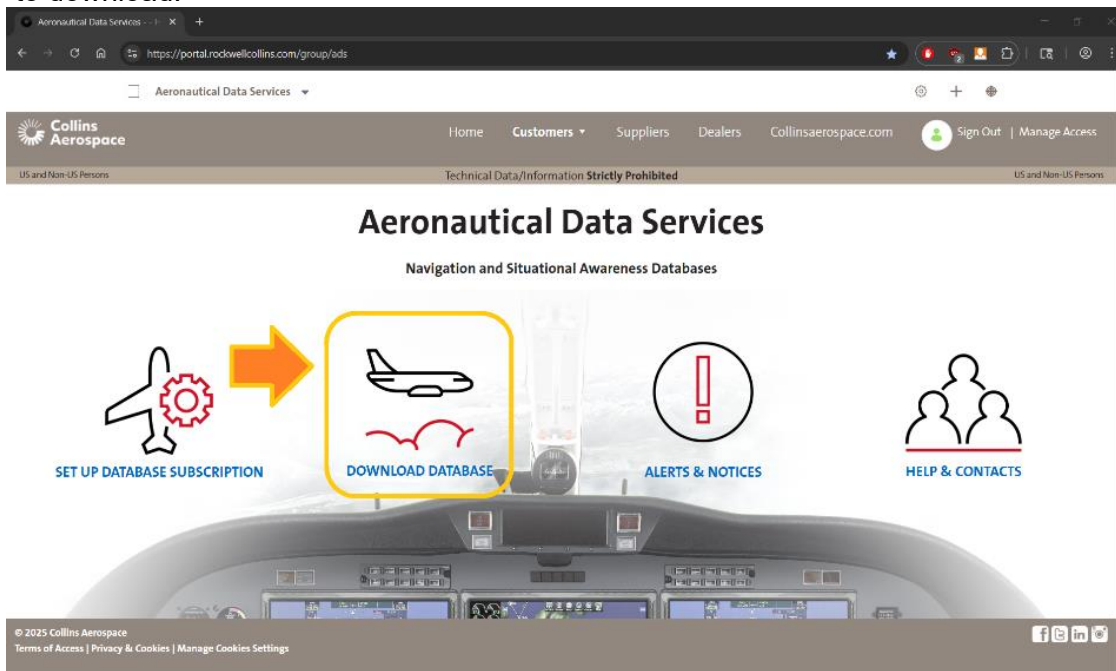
Aeronautical Data Services - ×

https://portal.rockwellcollins.com/group/ads

Aeronautical Data Services

Collins Aerospace

Home Customers Suppliers Dealers Collinsaerospace.com Sign Out | Manage Access

US and Non-US Persons Technical Data/Information **Strictly Prohibited** US and Non-US Persons

# Aeronautical Data Services

**Navigation and Situational Awareness Databases**

SET UP DATABASE SUBSCRIPTION

DOWNLOAD DATABASE

ALERTS & NOTICES

HELP & CONTACTS

© 2025 Collins Aerospace
Terms of Access | Privacy & Cookies | Manage Cookies Settings